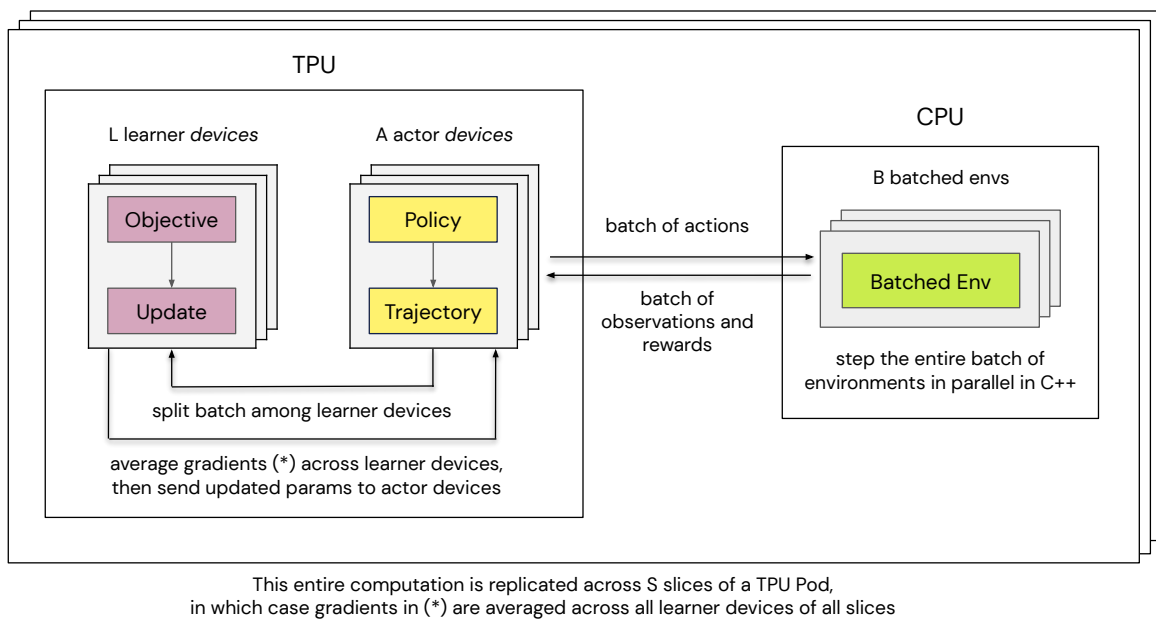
TPU

L learner *devices*

A actor *devices*

Objective

Update

Policy

Trajectory

split batch among learner devices

average gradients (*) across learner devices, then send updated params to actor devices

batch of actions

batch of observations and rewards

CPU

B batched envs

Batched Env

step the entire batch of environments in parallel in C++

This entire computation is replicated across S slices of a TPU Pod, in which case gradients in (*) are averaged across all learner devices of all slices